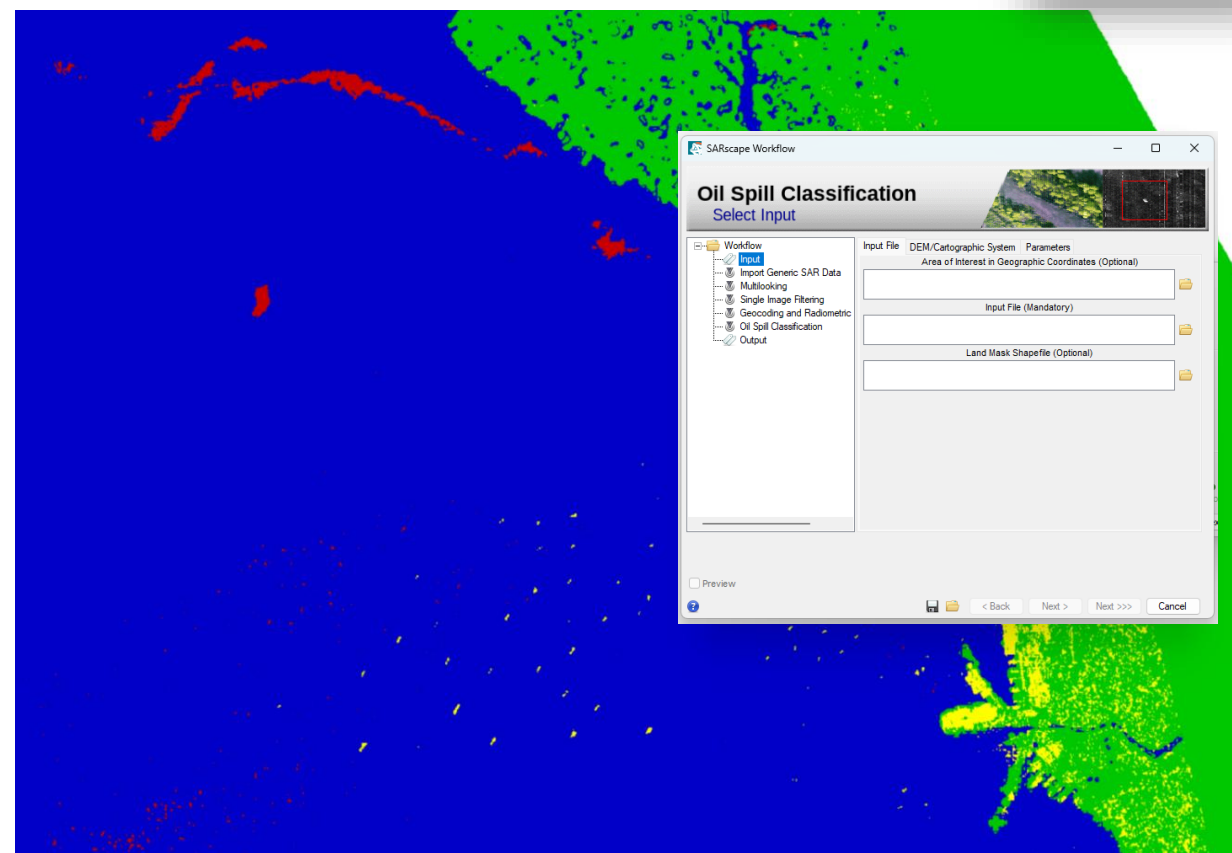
SARscape Workflow

Oil Spill Classification
Select Input

Workflow
Input
Import Generic SAR Data
Multilooking
Single Image Filtering
Geocoding and Radiometric
Oil Spill Classification
Output

Input File
DEM/Cartographic System
Parameters

Area of Interest in Geographic Coordinates (Optional)

Input File (Mandatory)

Land Mask Shapefile (Optional)

Preview

< Back
Next >
Next >>>
Cancel